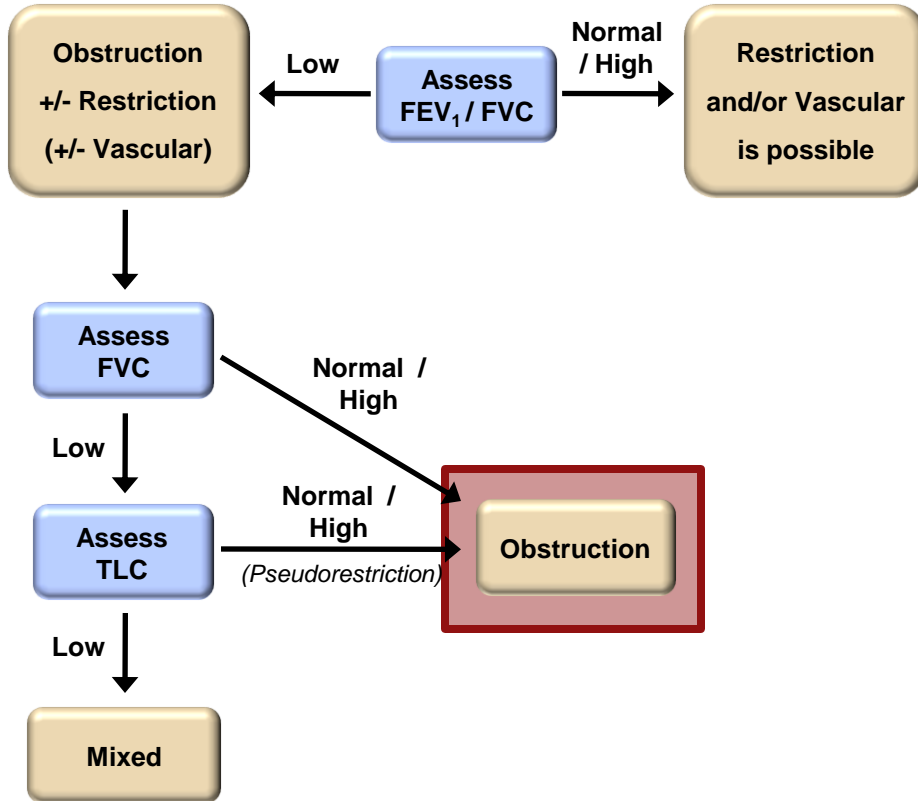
Obstruction +/- Restriction (+/- Vascular)

Low

Assess $FEV_1$ / FVC

Normal / High

Restriction and/or Vascular is possible

Assess FVC

Normal / High

Low

Assess TLC

Normal / High

(Pseudorestriction)

Obstruction

Low

Mixed